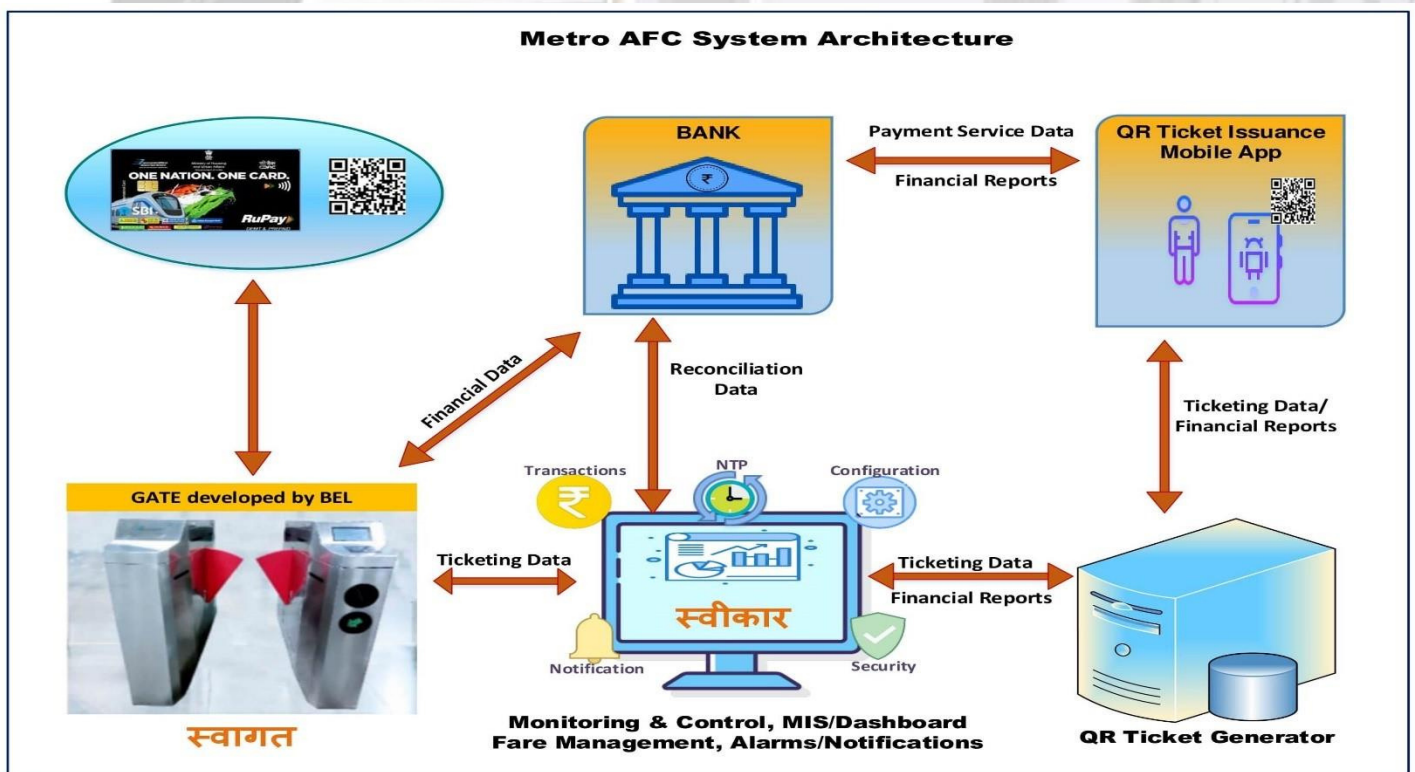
Metro AFC System Architecture

ONE NATION. ONE CARD.
SBI
RuPay

BANK

₹

Payment Service Data

Financial Reports

QR Ticket Issuance Mobile App

Financial Data

Reconciliation Data

Ticketing Data/ Financial Reports

GATE developed by BEL

Transactions

NTP

Configuration

Ticketing Data

Ticketing Data

Financial Reports

स्वीकार

Notification

Security

स्वागत

Monitoring & Control, MIS/Dashboard
Fare Management, Alarms/Notifications

QR Ticket Generator